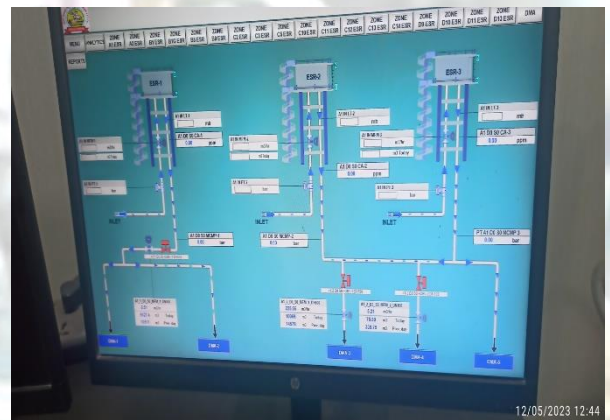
MENU
WNOTS
ZONE A1 ESR
ZONE A2 ESR
ZONE B1 ESR
ZONE B1 G ESR
ZONE B4 ESR
ZONE B6 ESR
ZONE C2 ESR
ZONE C3 ESR
ZONE C10 ESR
ZONE C11 ESR
ZONE C12 ESR
ZONE C13 ESR
ZONE C14 ESR
ZONE D9 ESR
ZONE D10 ESR
ZONE D11 ESR
ZONE D12 ESR
DMA
REPORTS

ESR-1
ESR-2
ESR-3

mtr
ppm
m3/hr
m3
bar
INLET
INLET
INLET
bar
bar

0.00 ppm
0.00 ppm
0.00
bar
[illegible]
DMA-1
DMA-2
DMA-3
DMA-4
DMA-5

12/05/2023 12:44